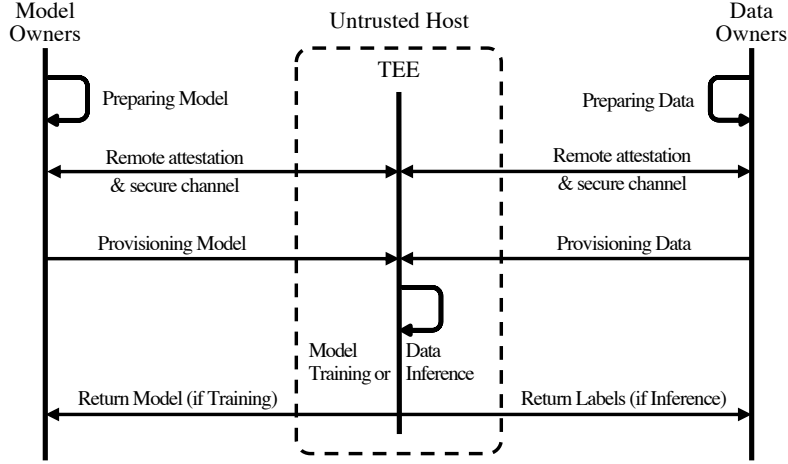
Model Owners

Untrusted Host

Data Owners

TEE

Preparing Model

Preparing Data

Remote attestation & secure channel

Remote attestation & secure channel

Provisioning Model

Provisioning Data

Model Training or

Data Inference

Return Model (if Training)

Return Labels (if Inference)